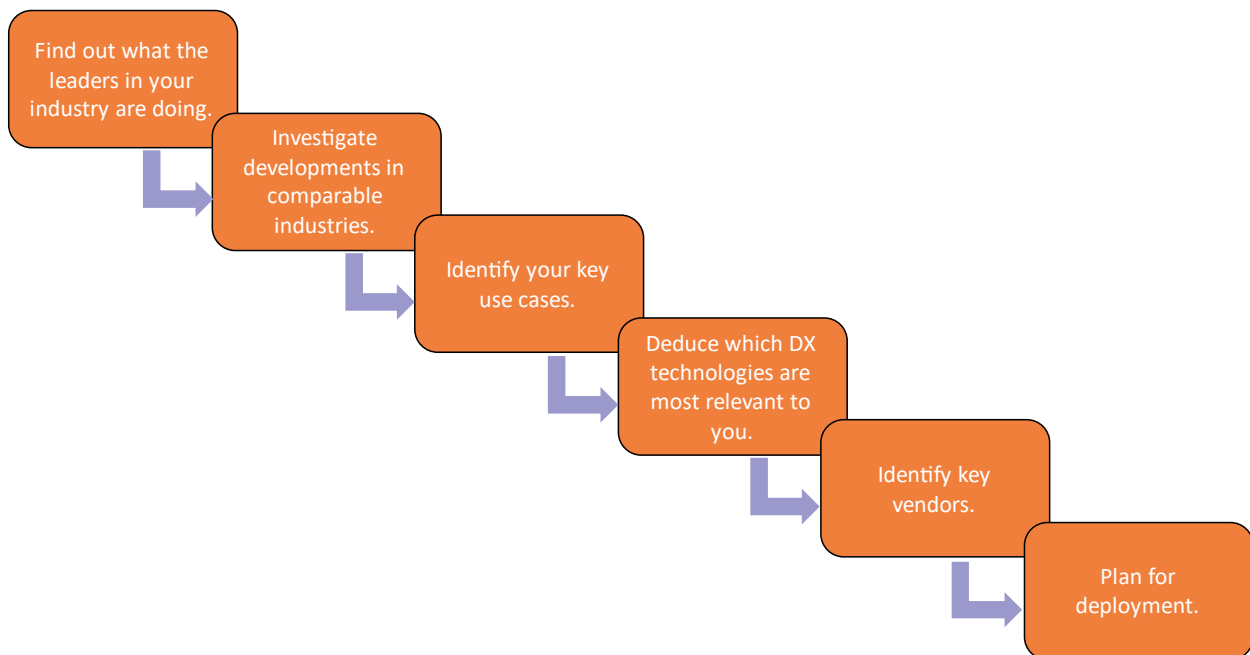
Find out what the leaders in your industry are doing.

Investigate developments in comparable industries.

Identify your key use cases.

Deduce which DX technologies are most relevant to you.

Identify key vendors.

Plan for deployment.